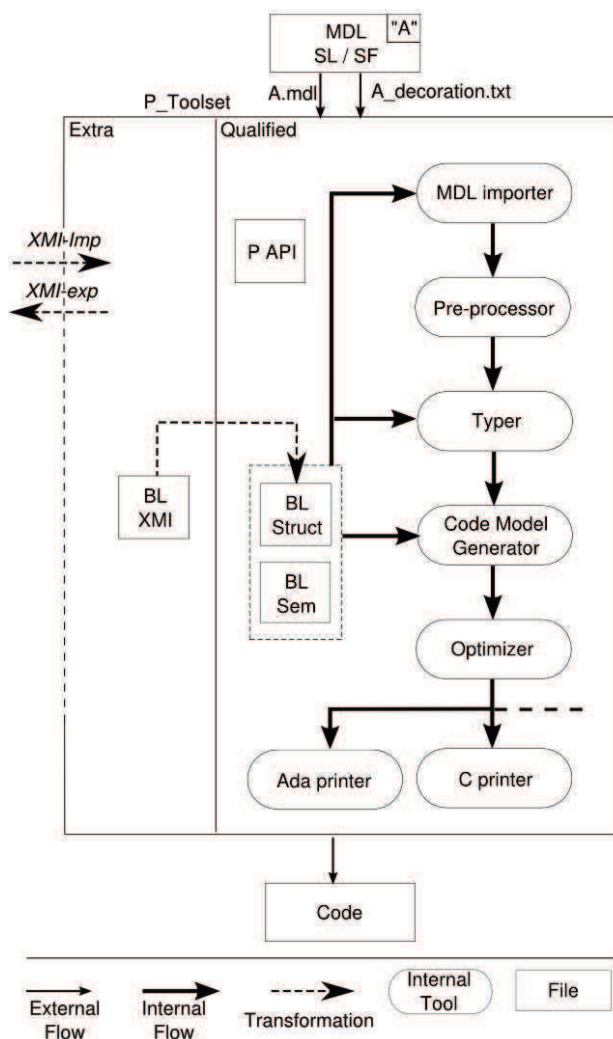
MDL "A"
SL / SF

A.mdl

A_decoration.txt

P_Toolset

Extra

Qualified

XMI-Imp

XMI-exp

P API

MDL importer

Pre-processor

Typer

BL XMI

BL Struct

BL Sem

Code Model Generator

Optimizer

Ada printer

C printer

Code

External Flow

Internal Flow

Transformation

Internal Tool

File